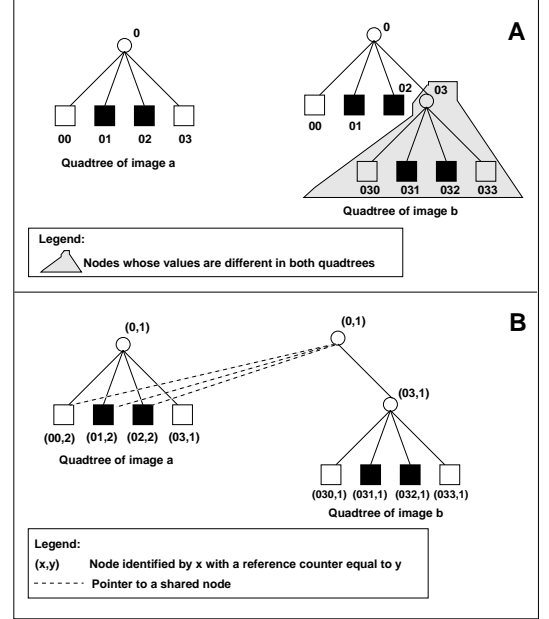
A

0

00 01 02 03

Quadtree of image a

0

00 01 02

03

030 031 032 033

Quadtree of image b

Legend:

Nodes whose values are different in both quadtrees

B

(0,1)

(00,2) (01,2) (02,2) (03,1)

Quadtree of image a

(0,1)

(03,1)

(030,1) (031,1) (032,1) (033,1)

Quadtree of image b

Legend:

(x,y) Node identified by x with a reference counter equal to y

Pointer to a shared node